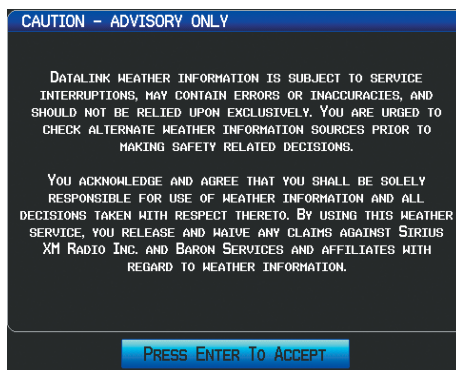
CAUTION – ADVISORY ONLY

Datalink weather information is subject to service interruptions, may contain errors or inaccuracies, and should not be relied upon exclusively. You are urged to check alternate weather information sources prior to making safety related decisions.

You acknowledge and agree that you shall be solely responsible for use of weather information and all decisions taken with respect thereto. By using this weather service, you release and waive any claims against Sirius XM Radio Inc. and Baron Services and affiliates with regard to weather information.

Press Enter To Accept